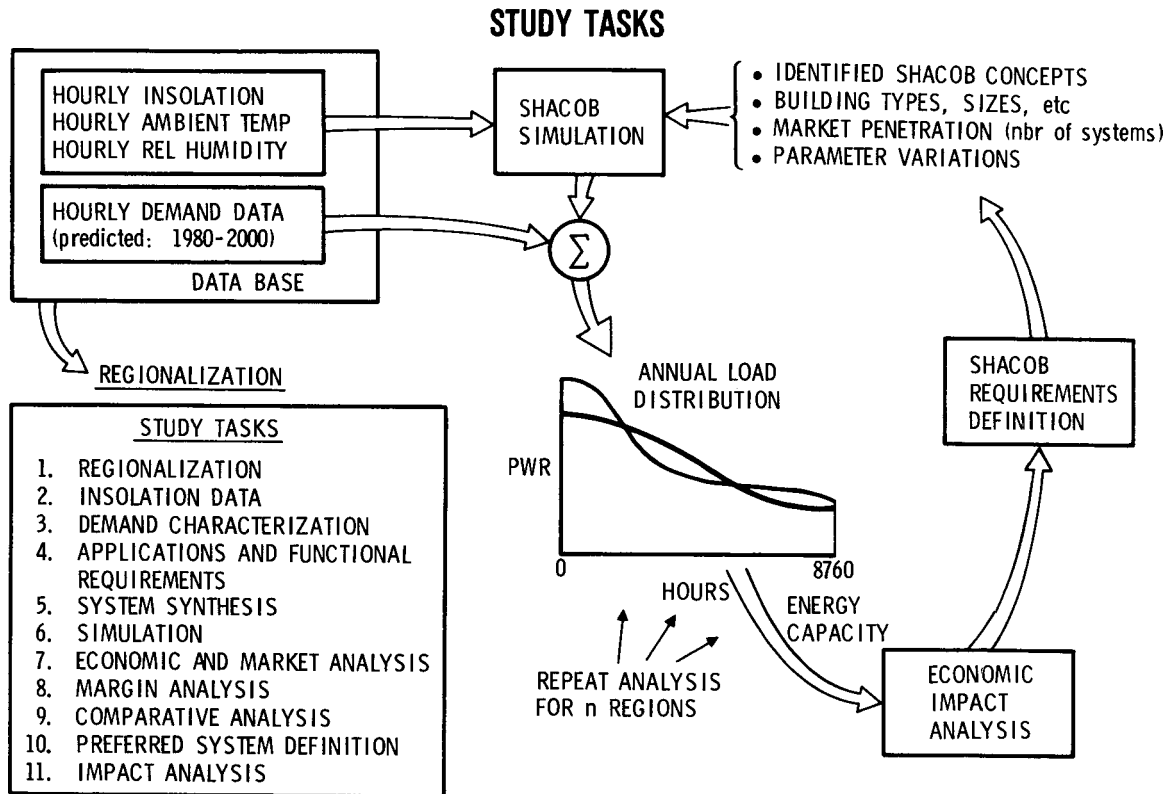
STUDY TASKS

HOURLY INSOLATION
HOURLY AMBIENT TEMP
HOURLY REL HUMIDITY

HOURLY DEMAND DATA
(predicted: 1980-2000)

DATA BASE

SHACOB SIMULATION

• IDENTIFIED SHACOB CONCEPTS
• BUILDING TYPES, SIZES, etc
• MARKET PENETRATION (nbr of systems)
• PARAMETER VARIATIONS

$\Sigma$

REGIONALIZATION

STUDY TASKS
1. REGIONALIZATION
2. INSOLATION DATA
3. DEMAND CHARACTERIZATION
4. APPLICATIONS AND FUNCTIONAL REQUIREMENTS
5. SYSTEM SYNTHESIS
6. SIMULATION
7. ECONOMIC AND MARKET ANALYSIS
8. MARGIN ANALYSIS
9. COMPARATIVE ANALYSIS
10. PREFERRED SYSTEM DEFINITION
11. IMPACT ANALYSIS

ANNUAL LOAD DISTRIBUTION

PWR

0

8760

HOURS

REPEAT ANALYSIS FOR n REGIONS

ENERGY CAPACITY

ECONOMIC IMPACT ANALYSIS

SHACOB REQUIREMENTS DEFINITION